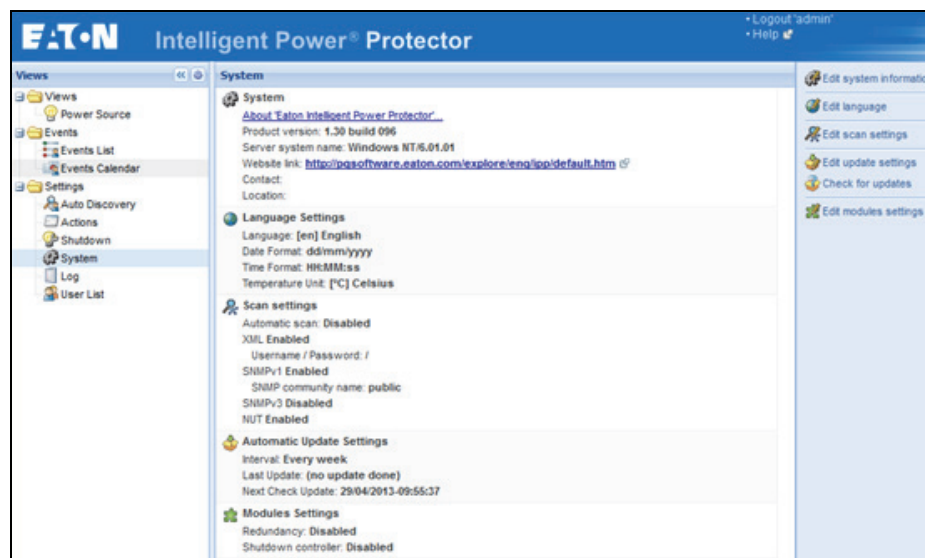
E·T·N Intelligent Power® Protector

• Logout 'admin'
• Help

Views

Views
Power Source
Events
Events List
Events Calendar
Settings
Auto Discovery
Actions
Shutdown
System
Log
User List

System

System
About 'Eaton Intelligent Power Protector'...
Product version: 1.30 build 096
Server system name: Windows NT/6.01.01
Website link: http://pqsoftware.eaton.com/explore/eng/ipp/default.htm
Contact:
Location:

Language Settings
Language: [en] English
Date Format: dd/mm/yyyy
Time Format: HH:MM:ss
Temperature Unit: [°C] Celsius

Scan settings
Automatic scan: Disabled
XML Enabled
Username / Password: /
SNMPv1 Enabled
SNMP community name: public
SNMPv3 Disabled
NUT Enabled

Automatic Update Settings
Interval: Every week
Last Update: (no update done)
Next Check Update: 29/04/2013-09:55:37

Modules Settings
Redundancy: Disabled
Shutdown controller: Disabled

Edit system informatio
Edit language
Edit scan settings
Edit update settings
Check for updates
Edit modules settings